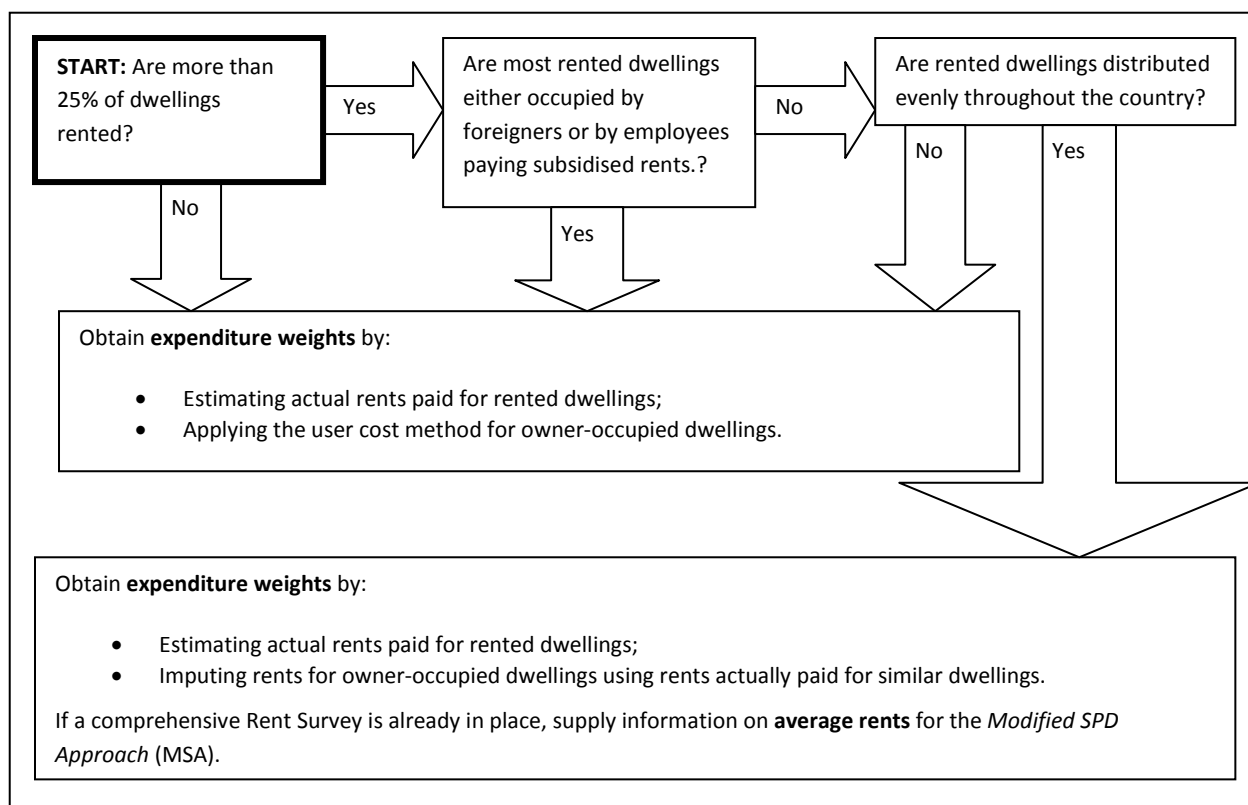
**START:** Are more than 25% of dwellings rented?

Yes

Are most rented dwellings either occupied by foreigners or by employees paying subsidised rents.?

No

Are rented dwellings distributed evenly throughout the country?

No

Yes

No

Yes

Obtain **expenditure weights** by:

- Estimating actual rents paid for rented dwellings;
- Applying the user cost method for owner-occupied dwellings.

Obtain **expenditure weights** by:

- Estimating actual rents paid for rented dwellings;
- Imputing rents for owner-occupied dwellings using rents actually paid for similar dwellings.

If a comprehensive Rent Survey is already in place, supply information on **average rents** for the *Modified SPD Approach* (MSA).